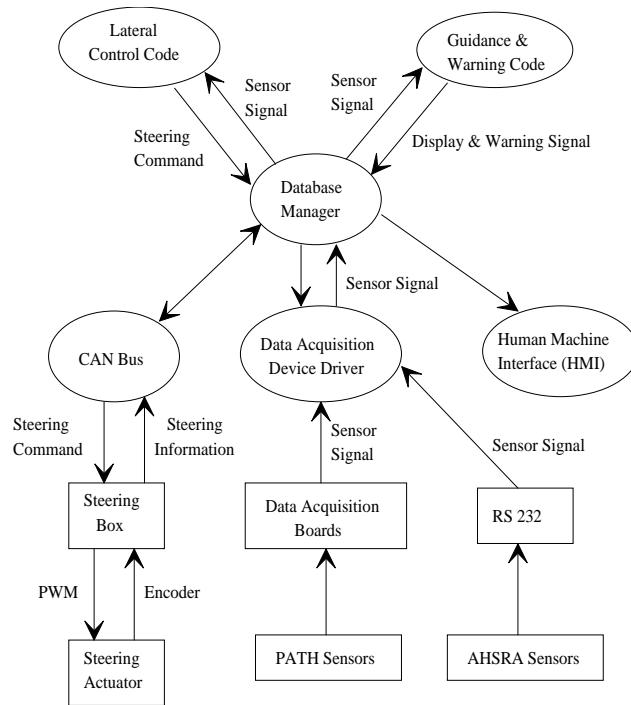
Lateral Control Code

Guidance & Warning Code

Sensor Signal

Sensor Signal

Steering Command

Display & Warning Signal

Database Manager

Sensor Signal

CAN Bus

Data Acquisition Device Driver

Human Machine Interface (HMI)

Steering Command

Steering Information

Sensor Signal

Sensor Signal

Steering Box

Data Acquisition Boards

RS 232

PWM

Encoder

Steering Actuator

PATH Sensors

AHSRA Sensors